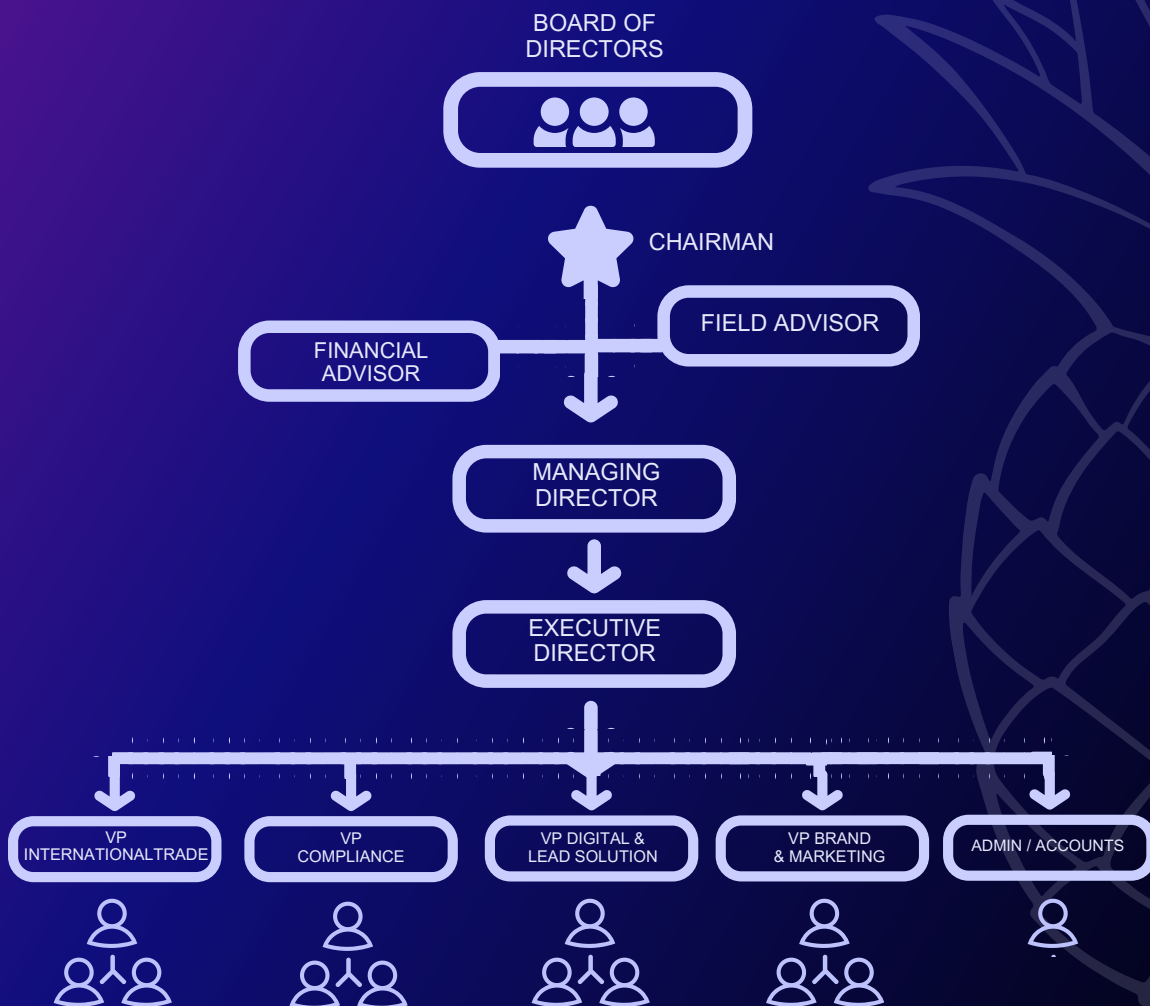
BOARD OF DIRECTORS

CHAIRMAN

FINANCIAL ADVISOR

FIELD ADVISOR

MANAGING DIRECTOR

EXECUTIVE DIRECTOR

VP INTERNATIONALTRADE

VP COMPLIANCE

VP DIGITAL & LEAD SOLUTION

VP BRAND & MARKETING

ADMIN / ACCOUNTS